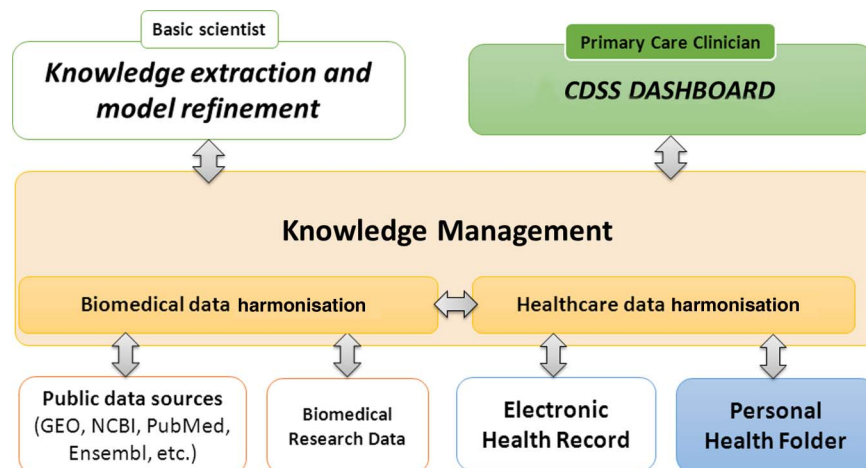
Basic scientist

Knowledge extraction and model refinement

Primary Care Clinician

CDSS DASHBOARD

Knowledge Management

Biomedical data harmonisation

Healthcare data harmonisation

Public data sources (GEO, NCBI, PubMed, Ensembl, etc.)

Biomedical Research Data

Electronic Health Record

Personal Health Folder